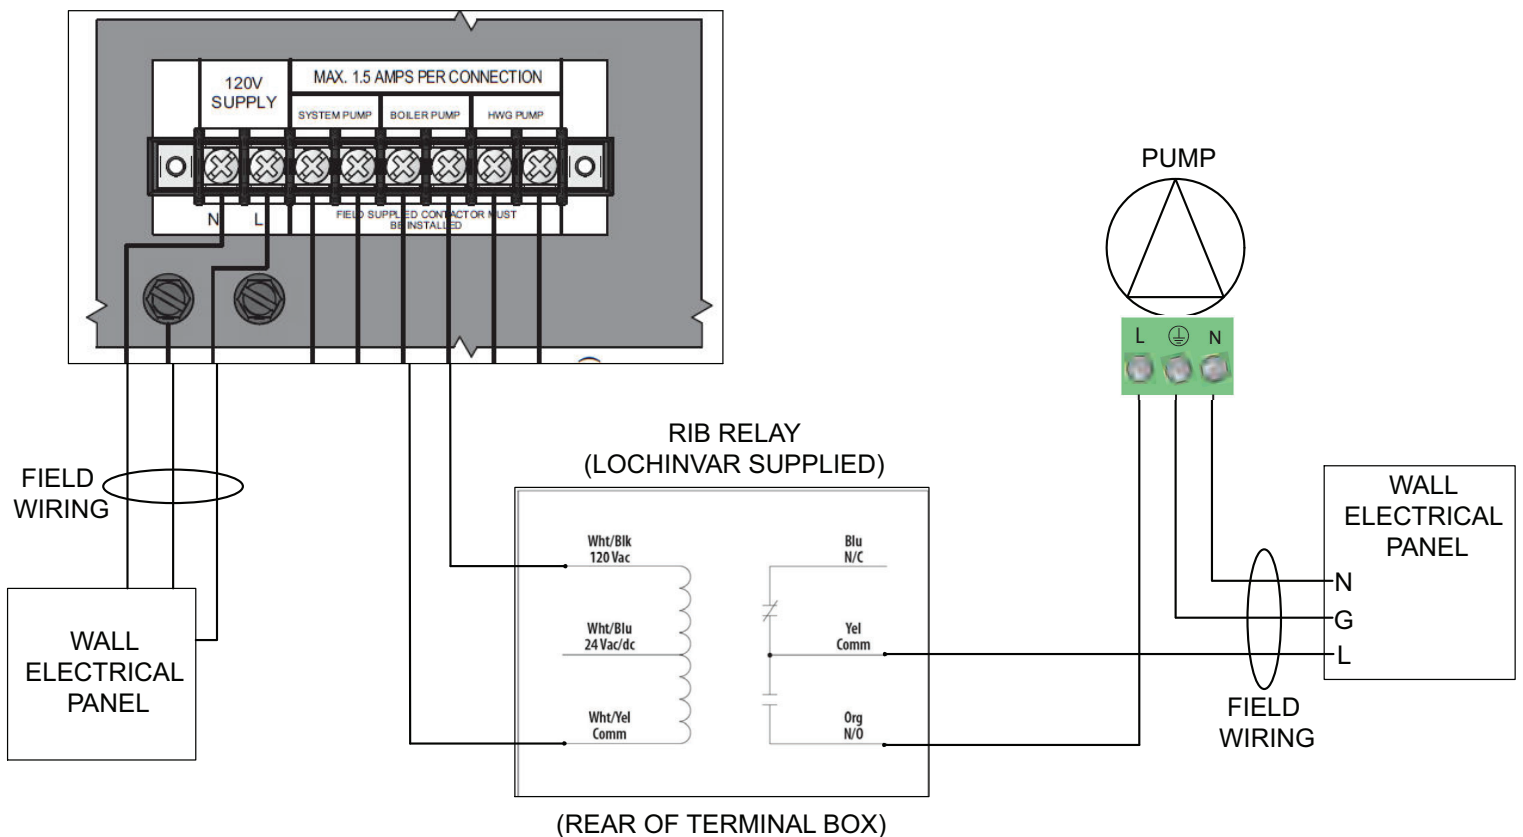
120V SUPPLY

MAX. 1.5 AMPS PER CONNECTION

SYSTEM PUMP

BOILER PUMP

HWG PUMP

N

L

FIELD SUPPLIED CONTACTOR MUST BE INSTALLED

PUMP

L

⏚

N

FIELD WIRING

WALL ELECTRICAL PANEL

RIB RELAY (LOCHINVAR SUPPLIED)

Wht/Blk 120 Vac

Wht/Blu 24 Vac/dc

Wht/Yel Comm

Blu N/C

Yel Comm

Org N/O

WALL ELECTRICAL PANEL

N

G

L

FIELD WIRING

(REAR OF TERMINAL BOX)